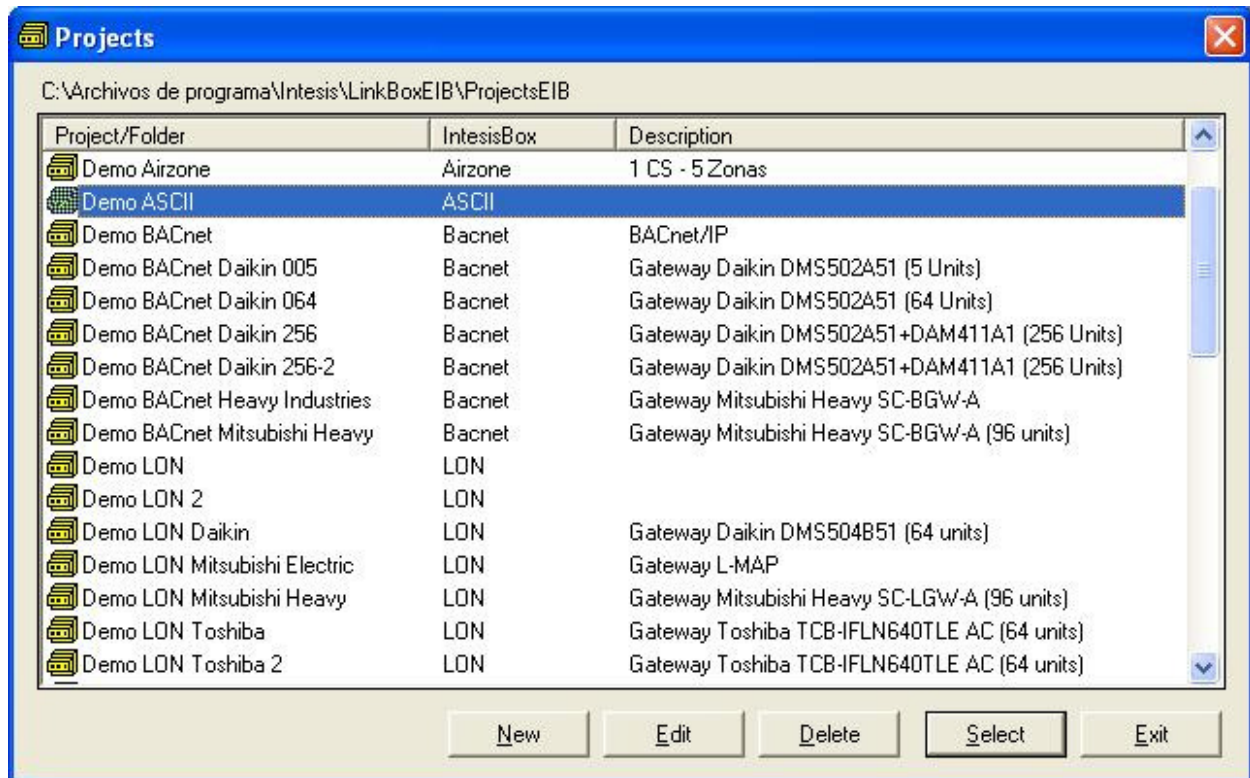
Projects

C:\Archivos de programa\Intesis\LinkBoxEIB\ProjectsEIB

| Project/Folder | IntesisBox | Description |
|---|---|---|
| Demo Airzone | Airzone | 1 CS - 5 Zonas |
| Demo ASCII | ASCII | |
| Demo BACnet | Bacnet | BACnet/IP |
| Demo BACnet Daikin 005 | Bacnet | Gateway Daikin DMS502A51 (5 Units) |
| Demo BACnet Daikin 064 | Bacnet | Gateway Daikin DMS502A51 (64 Units) |
| Demo BACnet Daikin 256 | Bacnet | Gateway Daikin DMS502A51+DAM411A1 (256 Units) |
| Demo BACnet Daikin 256-2 | Bacnet | Gateway Daikin DMS502A51+DAM411A1 (256 Units) |
| Demo BACnet Heavy Industries | Bacnet | Gateway Mitsubishi Heavy SC-BGW-A |
| Demo BACnet Mitsubishi Heavy | Bacnet | Gateway Mitsubishi Heavy SC-BGW-A (96 units) |
| Demo LON | LON | |
| Demo LON 2 | LON | |
| Demo LON Daikin | LON | Gateway Daikin DMS504B51 (64 units) |
| Demo LON Mitsubishi Electric | LON | Gateway L-MAP |
| Demo LON Mitsubishi Heavy | LON | Gateway Mitsubishi Heavy SC-LGW-A (96 units) |
| Demo LON Toshiba | LON | Gateway Toshiba TCB-IFLN640TLE AC (64 units) |
| Demo LON Toshiba 2 | LON | Gateway Toshiba TCB-IFLN640TLE AC (64 units) |

New Edit Delete Select Exit